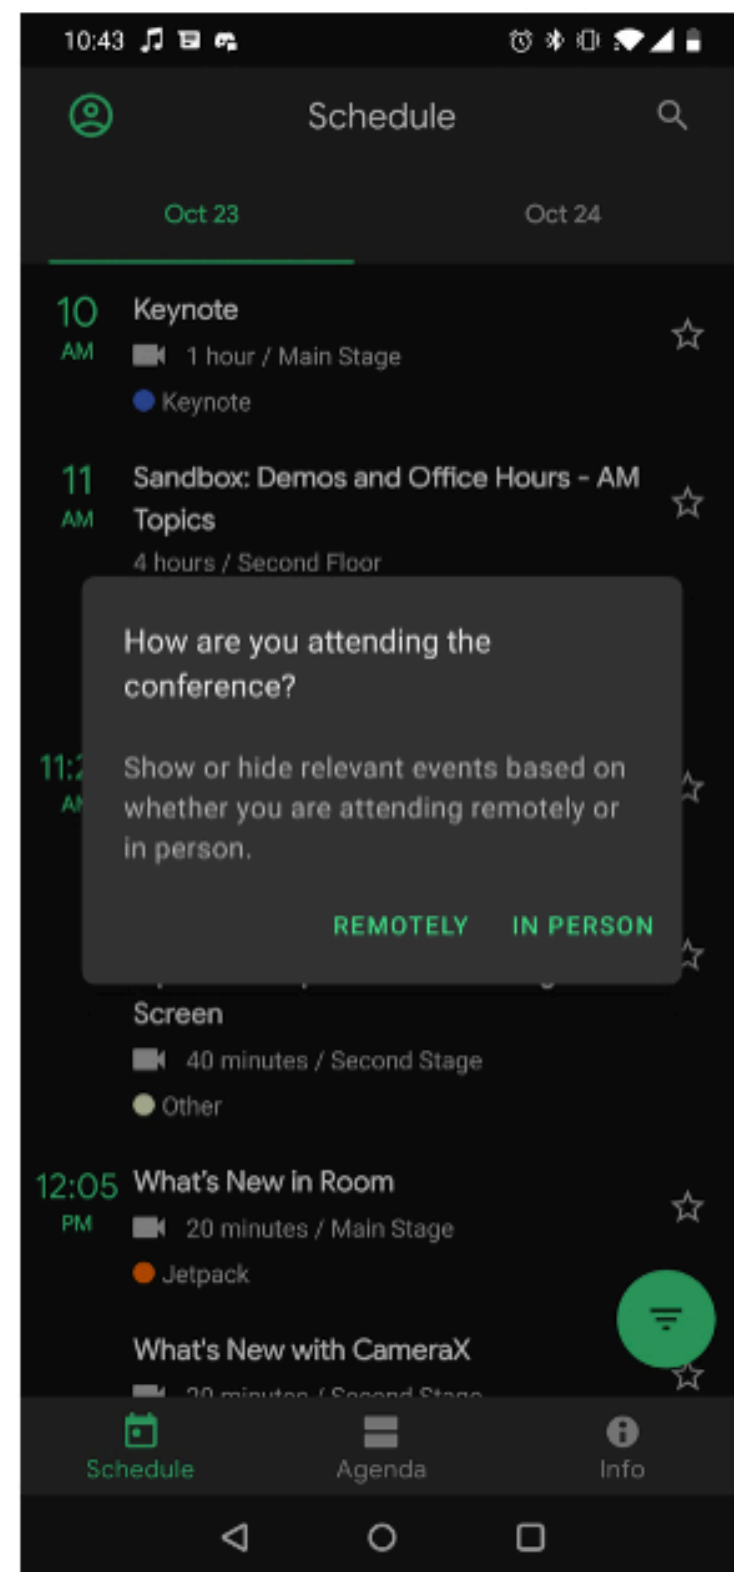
10:43

Schedule

Oct 23

Oct 24

10 AM

Keynote

1 hour / Main Stage

Keynote

11 AM

Sandbox: Demos and Office Hours - AM Topics

4 hours / Second Floor

11:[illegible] A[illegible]

How are you attending the conference?

Show or hide relevant events based on whether you are attending remotely or in person.

REMOTELY IN PERSON

Screen

40 minutes / Second Stage

Other

12:05 PM

What's New in Room

20 minutes / Main Stage

Jetpack

What's New with CameraX

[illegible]

Schedule

Agenda

Info